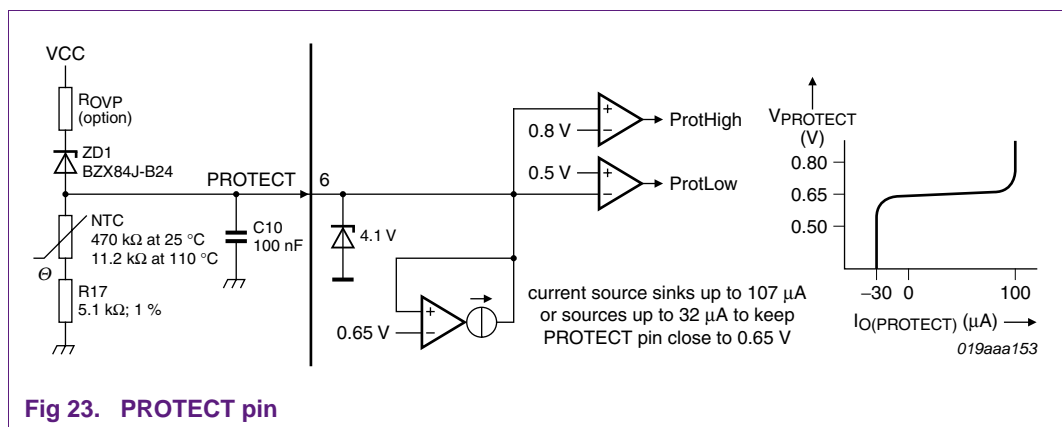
VCC

$R_{OVP}$ (option)

ZD1 BZX84J-B24

PROTECT

6

NTC 470 kΩ at 25 °C 11.2 kΩ at 110 °C

$\Theta$

R17 5.1 kΩ; 1 %

C10 100 nF

4.1 V

0.8 V

+

−

ProtHigh

0.5 V

+

−

ProtLow

0.65 V

+

−

current source sinks up to 107 μA or sources up to 32 μA to keep PROTECT pin close to 0.65 V

$V_{PROTECT}$ (V)

0.80

0.65

0.50

−30

0

100

$I_{O(PROTECT)}$ (μA)

019aaa153

Fig 23. PROTECT pin